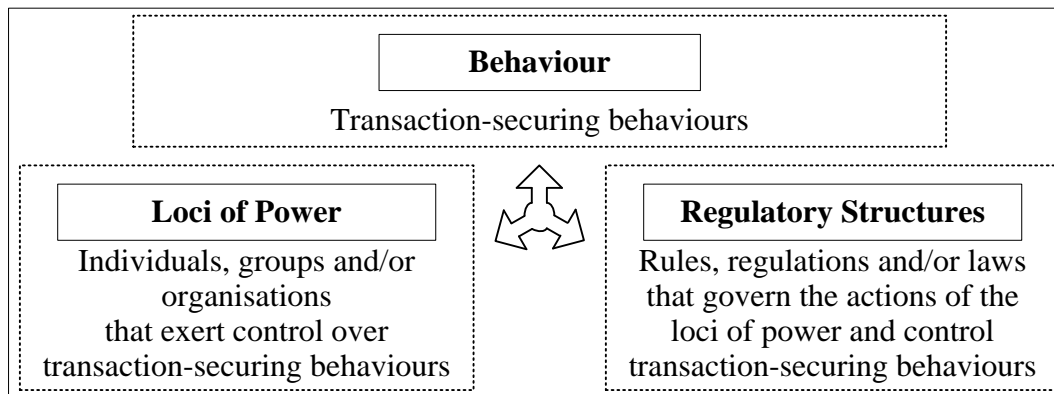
Behaviour

Transaction-securing behaviours

Loci of Power

Individuals, groups and/or organisations that exert control over transaction-securing behaviours

Regulatory Structures

Rules, regulations and/or laws that govern the actions of the loci of power and control transaction-securing behaviours